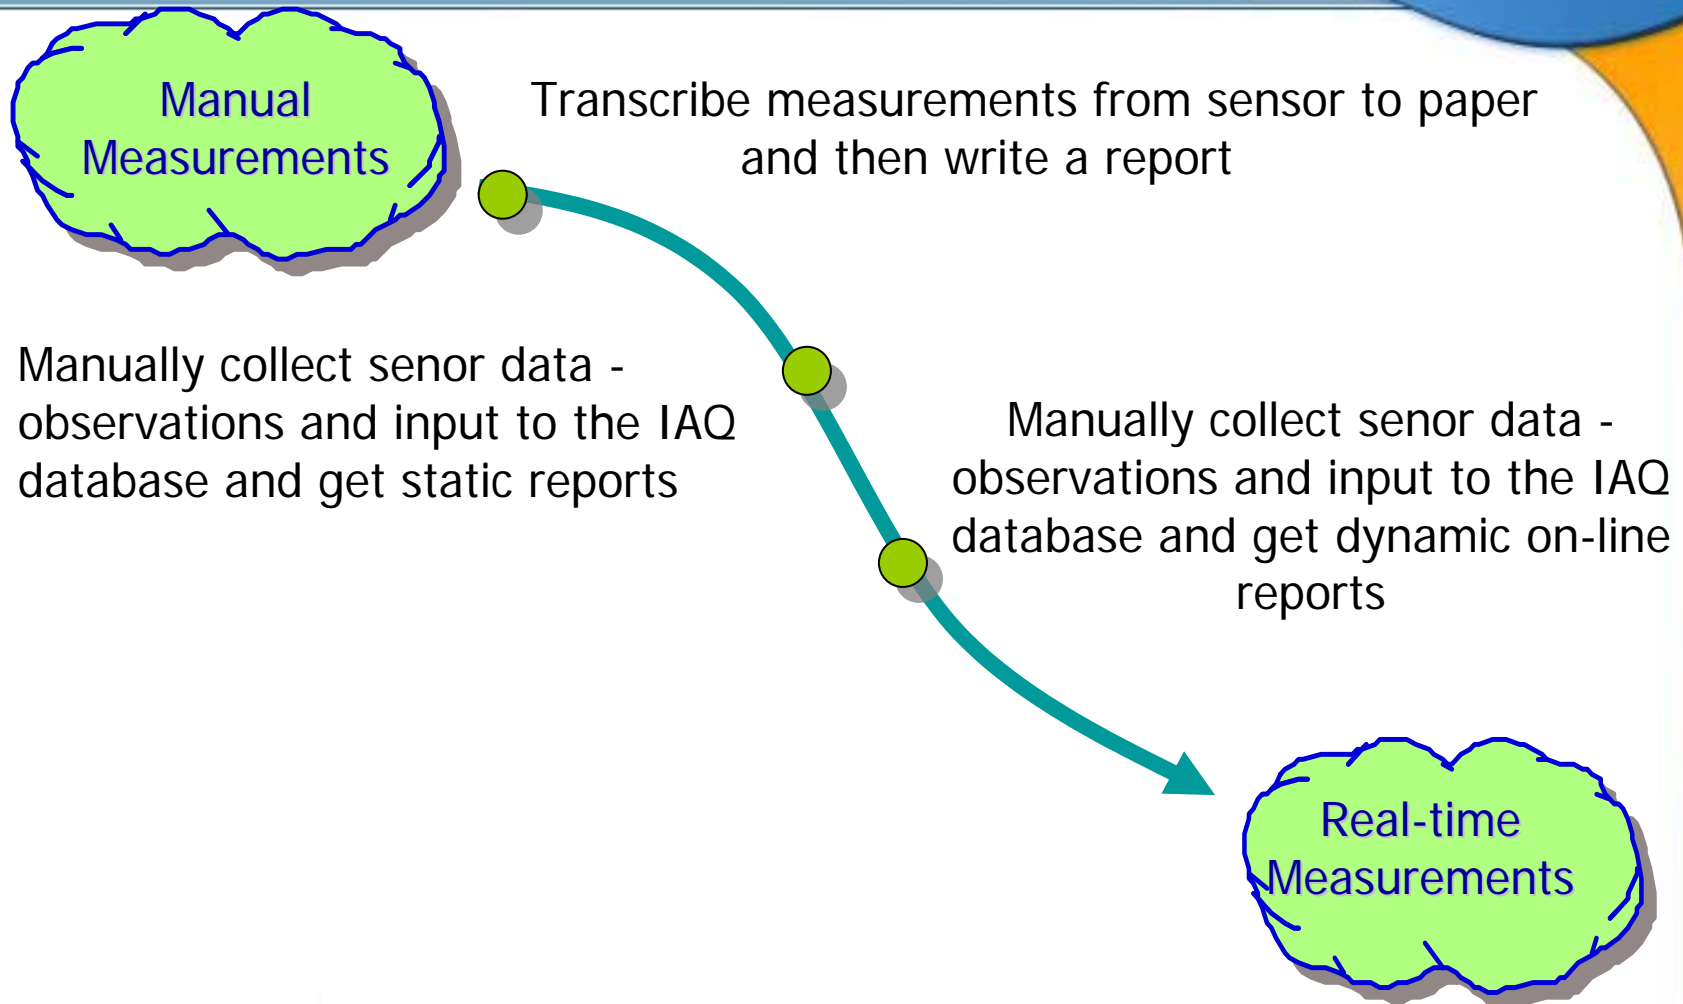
Manual Measurements

Transcribe measurements from sensor to paper and then write a report

Manually collect senor data - observations and input to the IAQ database and get static reports

Manually collect senor data - observations and input to the IAQ database and get dynamic on-line reports

Real-time Measurements